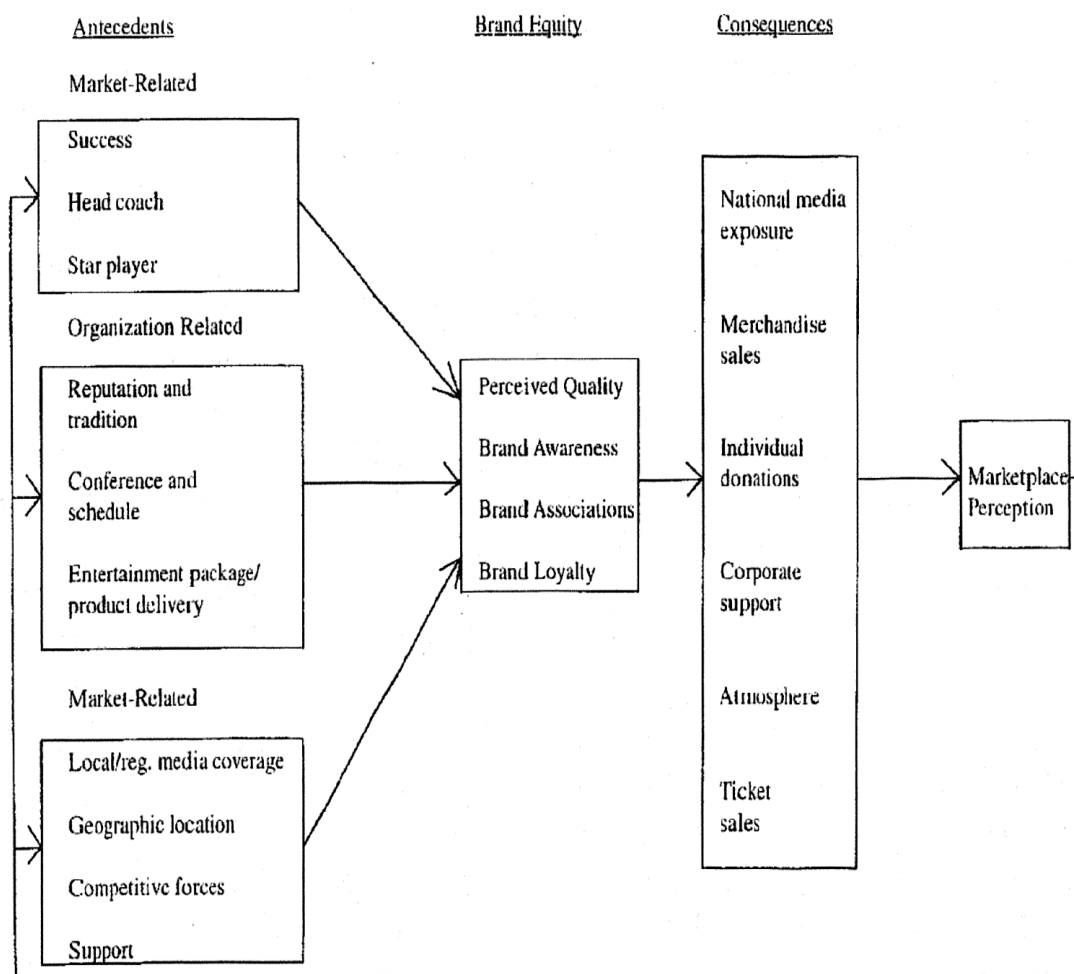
Antecedents

Brand Equity

Consequences

Market-Related

Success

Head coach

Star player

Organization Related

Reputation and tradition

Conference and schedule

Entertainment package/ product delivery

Market-Related

Local/reg. media coverage

Geographic location

Competitive forces

Support

Perceived Quality

Brand Awareness

Brand Associations

Brand Loyalty

National media exposure

Merchandise sales

Individual donations

Corporate support

Atmosphere

Ticket sales

Marketplace Perception